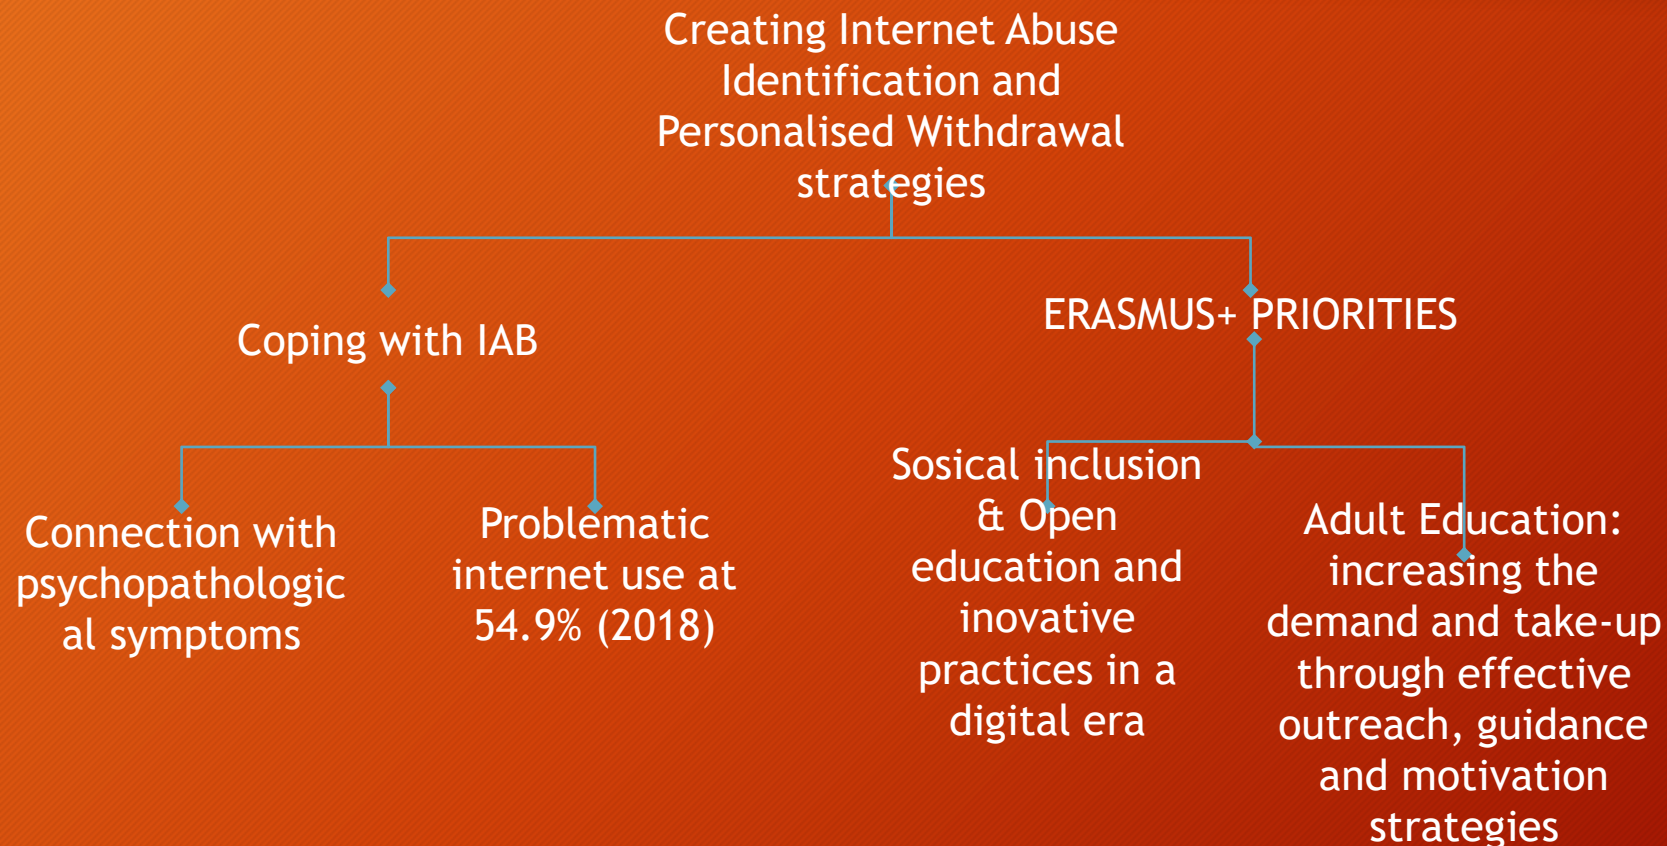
Creating Internet Abuse Identification and Personalised Withdrawal strategies

Coping with IAB

ERASMUS+ PRIORITIES

Connection with psychopathologic al symptoms

Problematic internet use at 54.9% (2018)

Sosical inclusion & Open education and inovative practices in a digital era

Adult Education: increasing the demand and take-up through effective outreach, guidance and motivation strategies